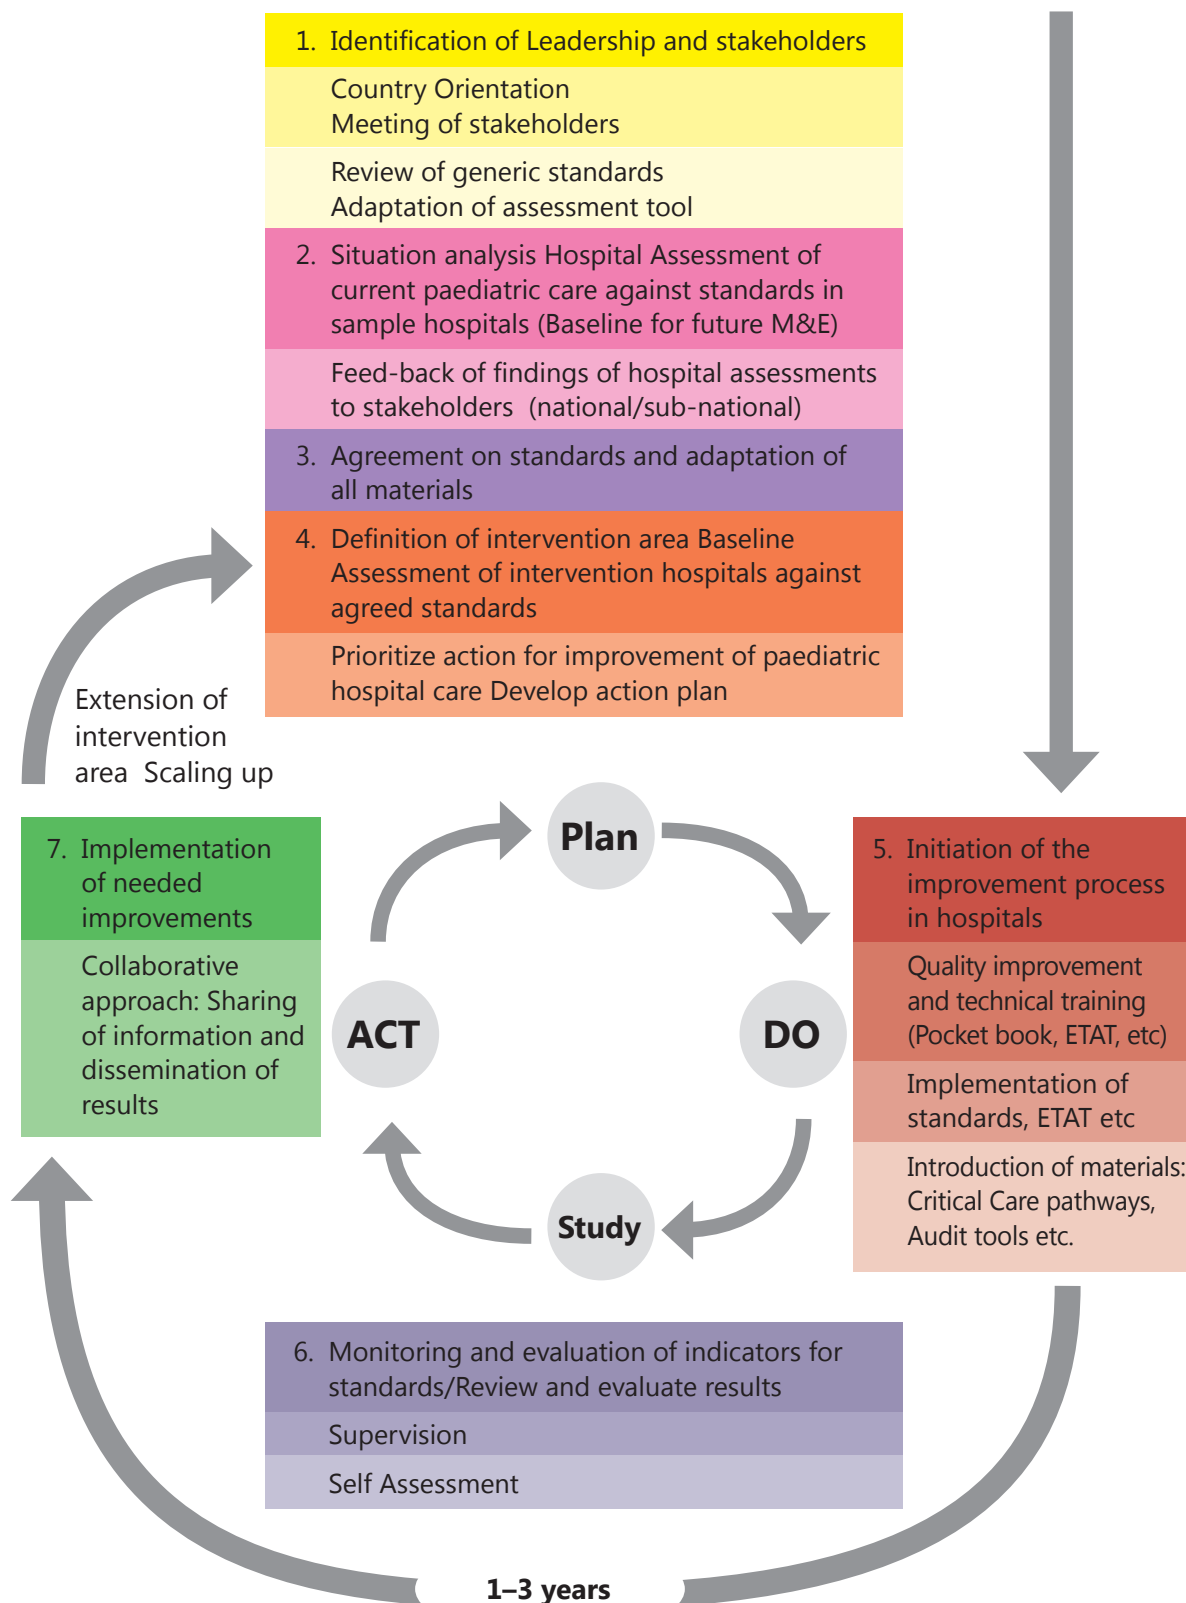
1. Identification of Leadership and stakeholders

Country Orientation
Meeting of stakeholders

Review of generic standards
Adaptation of assessment tool

2. Situation analysis Hospital Assessment of current paediatric care against standards in sample hospitals (Baseline for future M&E)

Feed-back of findings of hospital assessments to stakeholders (national/sub-national)

3. Agreement on standards and adaptation of all materials

4. Definition of intervention area Baseline Assessment of intervention hospitals against agreed standards

Prioritize action for improvement of paediatric hospital care Develop action plan

Extension of intervention area Scaling up

7. Implementation of needed improvements

Collaborative approach: Sharing of information and dissemination of results

Plan

DO

Study

ACT

5. Initiation of the improvement process in hospitals

Quality improvement and technical training (Pocket book, ETAT, etc)

Implementation of standards, ETAT etc

Introduction of materials: Critical Care pathways, Audit tools etc.

6. Monitoring and evaluation of indicators for standards/Review and evaluate results

Supervision

Self Assessment

1–3 years